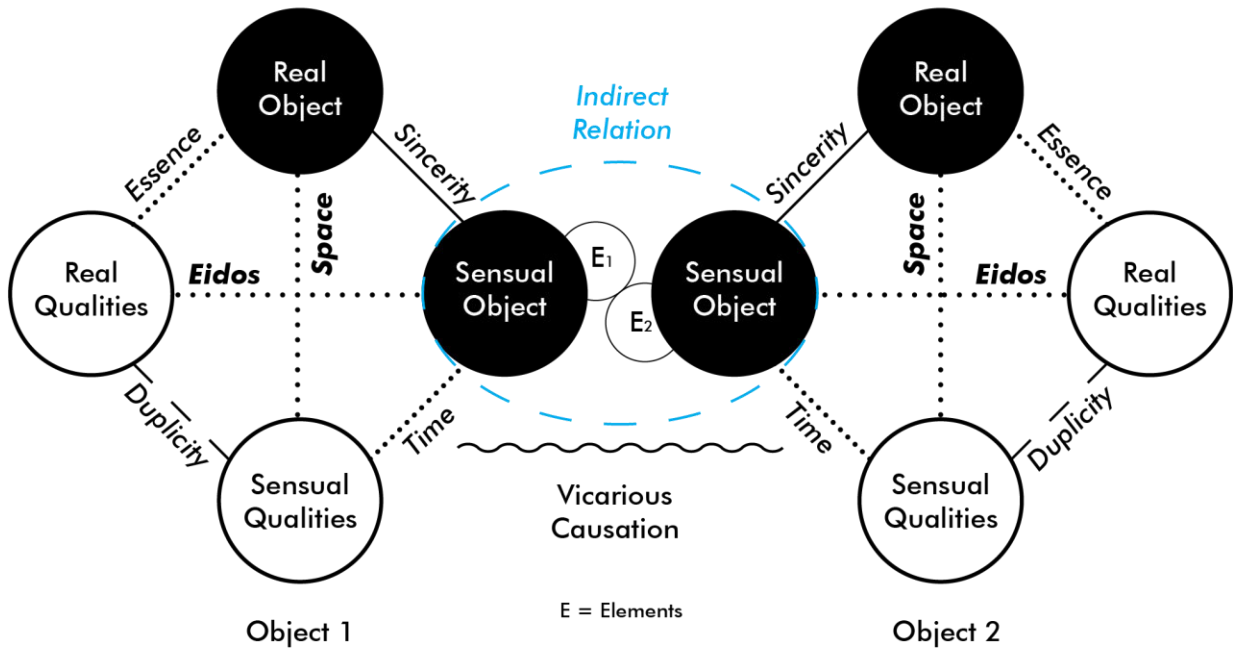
Real Object

Indirect Relation

Real Object

Essence

Sincerity

Sincerity

Essence

Space

Space

Real Qualities

Eidos

Sensual Object

$E_1$

Sensual Object

Eidos

Real Qualities

$E_2$

Duplicity

Time

Time

Duplicity

Sensual Qualities

Vicarious Causation

Sensual Qualities

E = Elements

Object 1

Object 2